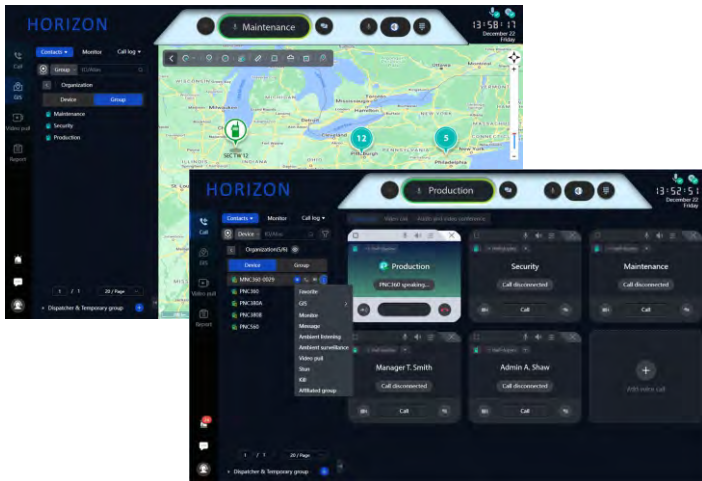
HORIZON

Maintenance

13:58:17
December 22
Friday

Call
GIS
Video pull
Report

Contacts
Monitor
Call log

Group
Organization
Device
Group
Maintenance
Security
Production

1 / 1
20 / Page
Dispatcher & Temporary group

12
5
Pittsburgh
Philadelphia

HORIZON

Production

13:52:51
December 22
Friday

Call
GIS
Video pull
Report

Contacts
Monitor
Call log

Video call
Audio and video conference

Device
Organization(5/8)
Device
Group
MNC360-0029
PNC360
PNC380A
PNC380B
PNC560

Favorite
GIS
Monitor
Message
Ambient listening
Ambient surveillance
Video pull
Stun
Kill
Affiliated group

Production
PNC360 speaking...

Security
Call disconnected
Call

Maintenance
Call disconnected
Call

Manager T. Smith
Call disconnected
Call

Admin A. Shaw
Call disconnected
Call

+
Add new call

1 / 1
20 / Page
Dispatcher & Temporary group